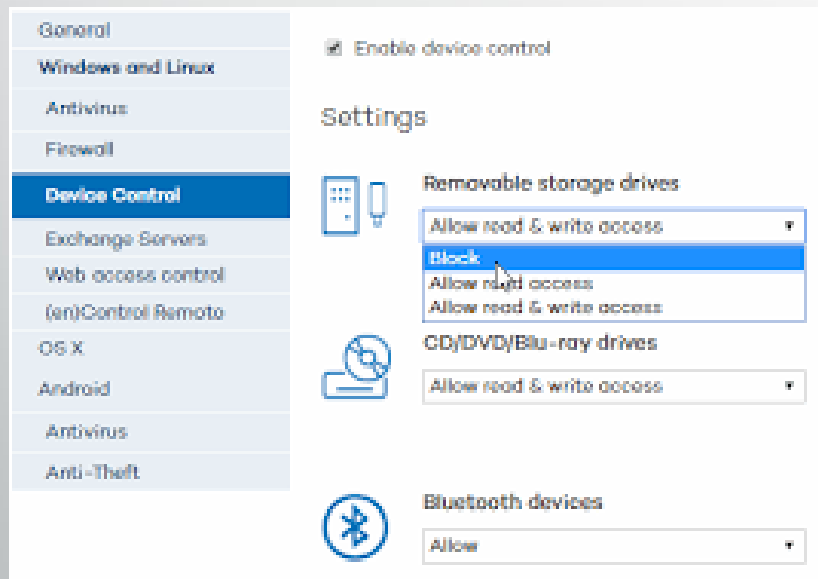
General
Windows and Linux
Antivirus
Firewall
Device Control
Exchange Servers
Web access control
(en)Control Remoto
OS X
Android
Antivirus
Anti-Theft

Enable device control

Settings

Removable storage drives
Allow read & write access
Block
Allow r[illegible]d access
Allow read & write access

CD/DVD/Blu-ray drives
Allow read & write access

Bluetooth devices
Allow